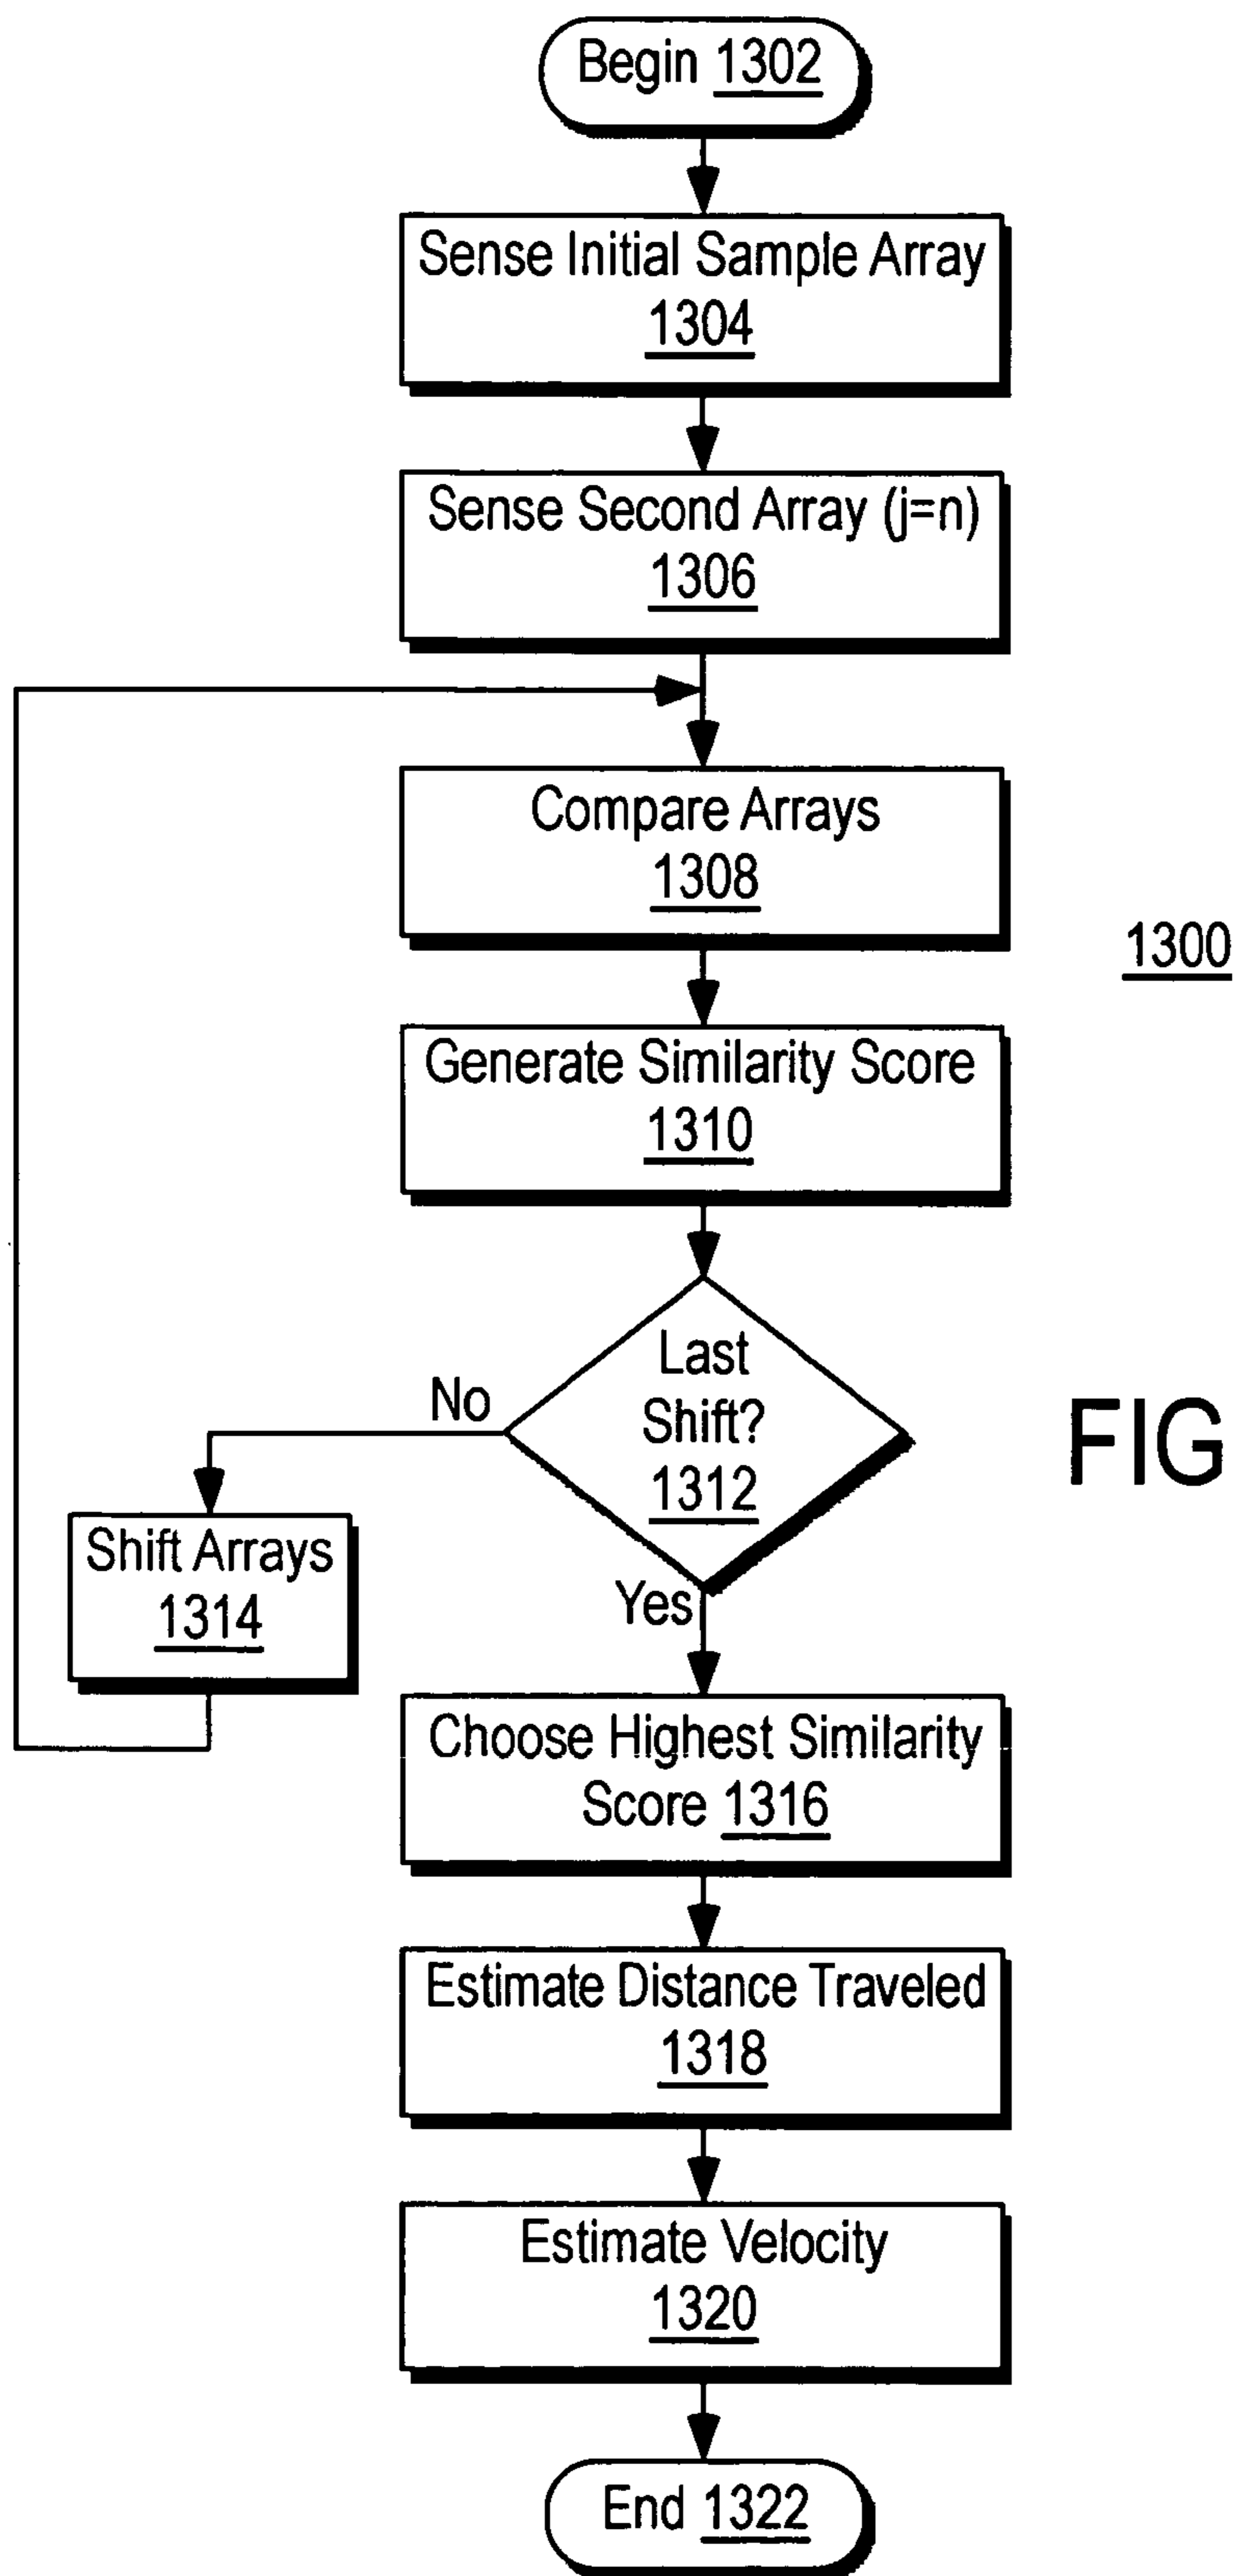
Begin 1302

Sense Initial Sample Array 1304

Sense Second Array (j=n) 1306

Compare Arrays 1308

1300

Generate Similarity Score 1310

Last Shift? 1312

No

Yes

FIG

Shift Arrays 1314

Choose Highest Similarity Score 1316

Estimate Distance Traveled 1318

Estimate Velocity 1320

End 1322